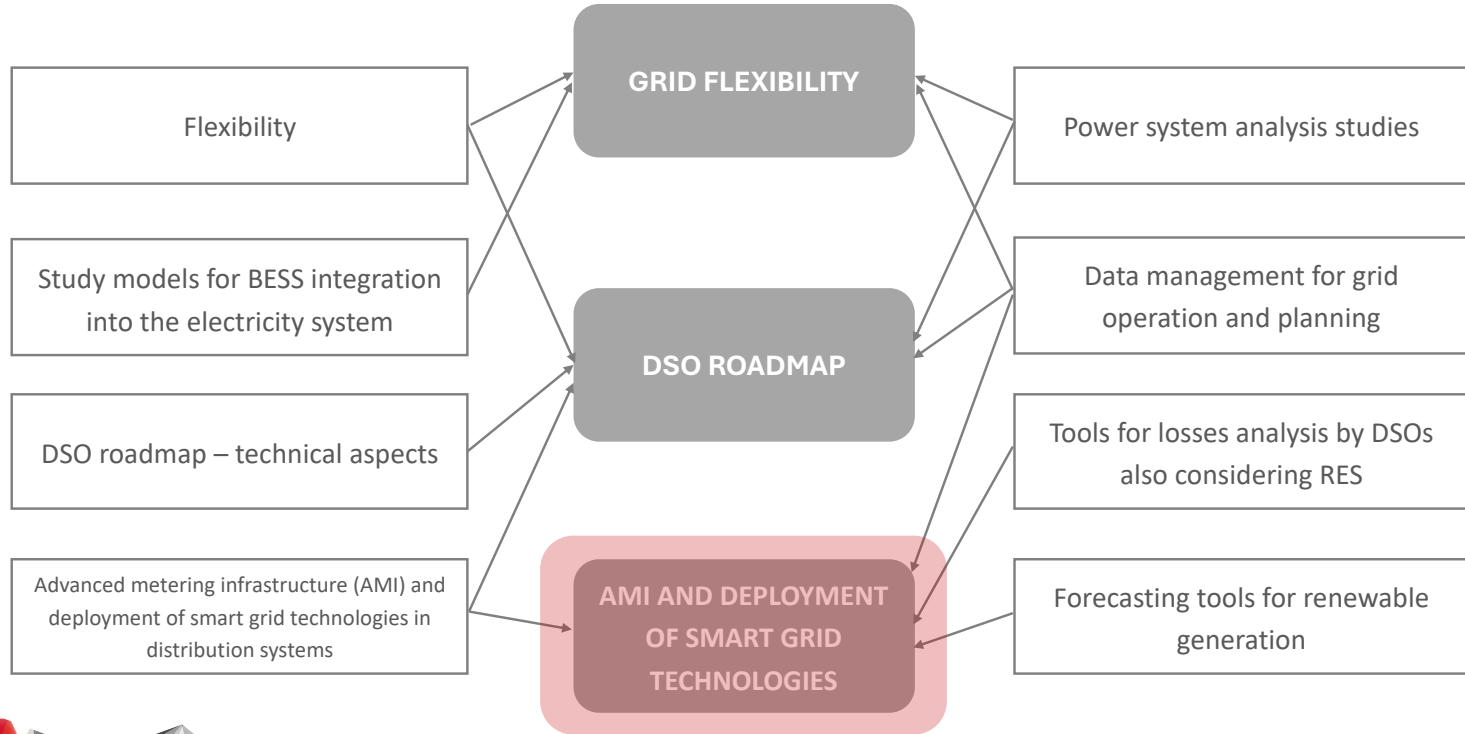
Flexibility

Study models for BESS integration into the electricity system

DSO roadmap – technical aspects

Advanced metering infrastructure (AMI) and deployment of smart grid technologies in distribution systems

GRID FLEXIBILITY

DSO ROADMAP

AMI AND DEPLOYMENT OF SMART GRID TECHNOLOGIES

Power system analysis studies

Data management for grid operation and planning

Tools for losses analysis by DSOs also considering RES

Forecasting tools for renewable generation